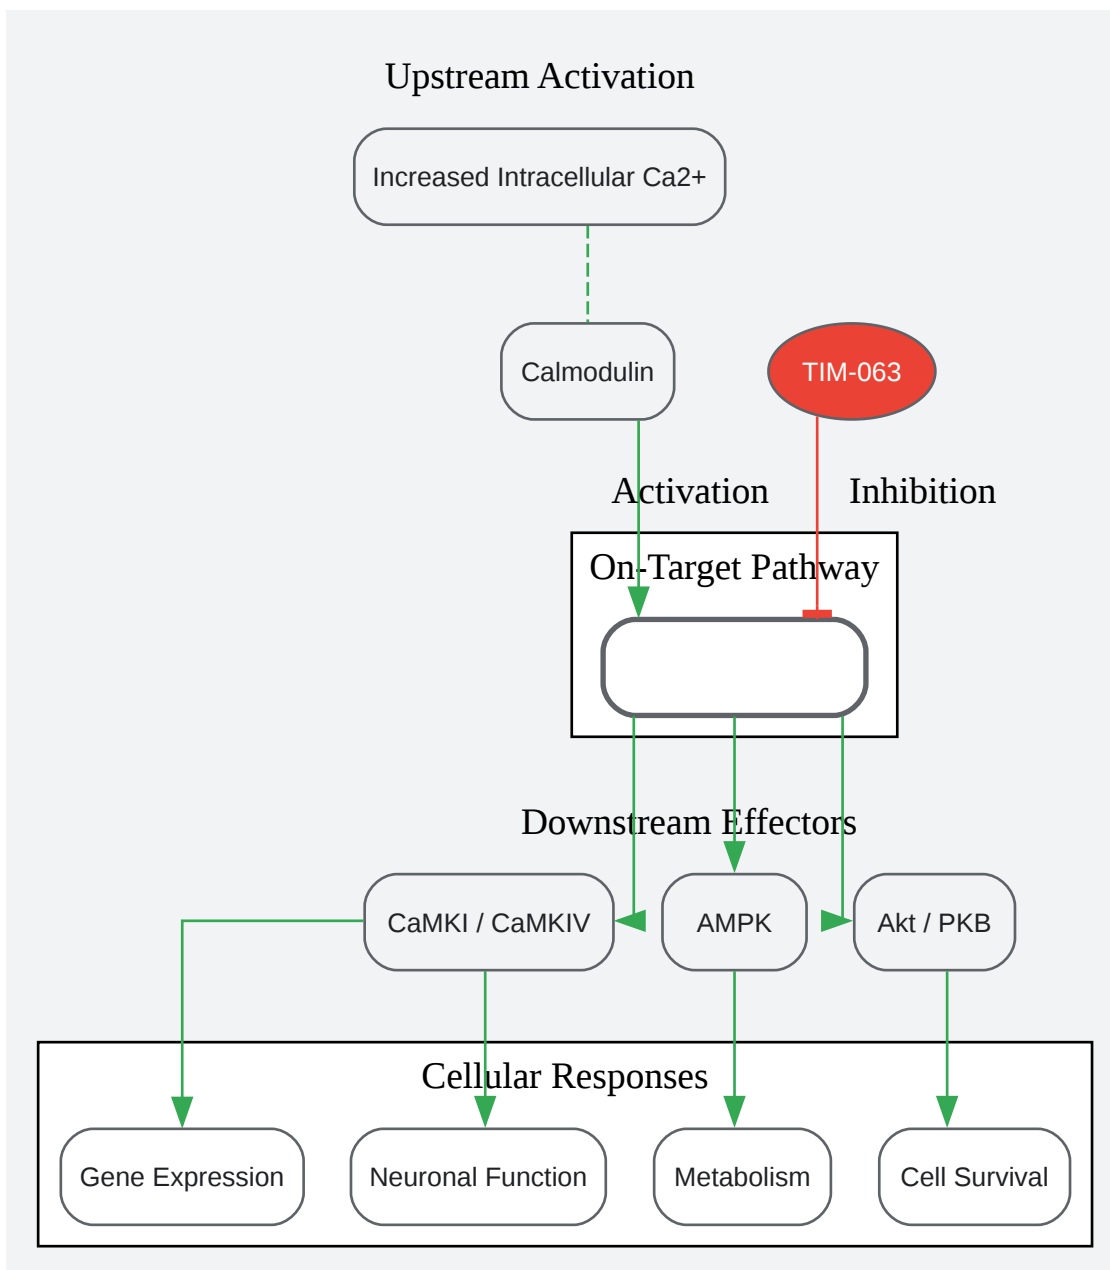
Upstream Activation

Increased Intracellular Ca2+

Calmodulin

TIM-063

Activation

Inhibition

On-Target Pathway

Downstream Effectors

CaMKI / CaMKIV

AMPK

Akt / PKB

Cellular Responses

Gene Expression

Neuronal Function

Metabolism

Cell Survival